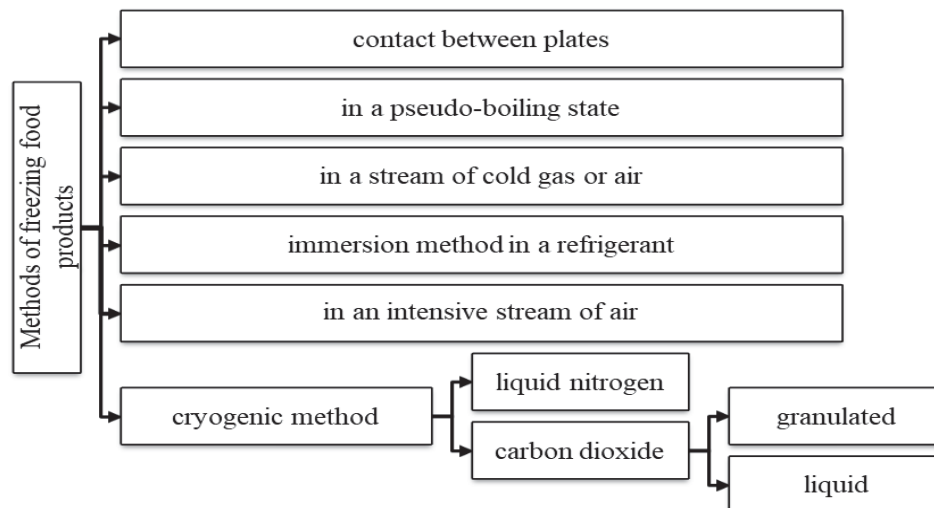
Methods of freezing food products

contact between plates

in a pseudo-boiling state

in a stream of cold gas or air

immersion method in a refrigerant

in an intensive stream of air

cryogenic method

liquid nitrogen

carbon dioxide

granulated

liquid